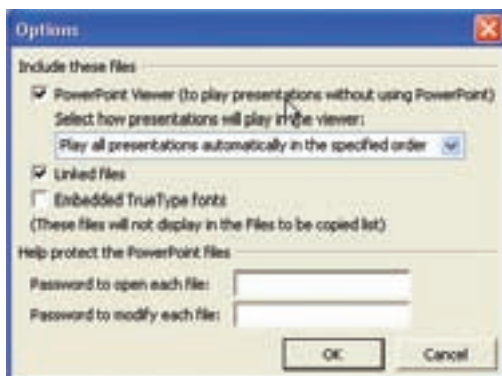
Options

Include these files

PowerPoint Viewer (to play presentations without using PowerPoint)

Select how presentations will play in the viewer:

Play all presentations automatically in the specified order

Linked files

Embedded TrueType fonts

(These files will not display in the Files to be copied list)

Help protect the PowerPoint files

Password to open each file:

Password to modify each file:

OK

Cancel